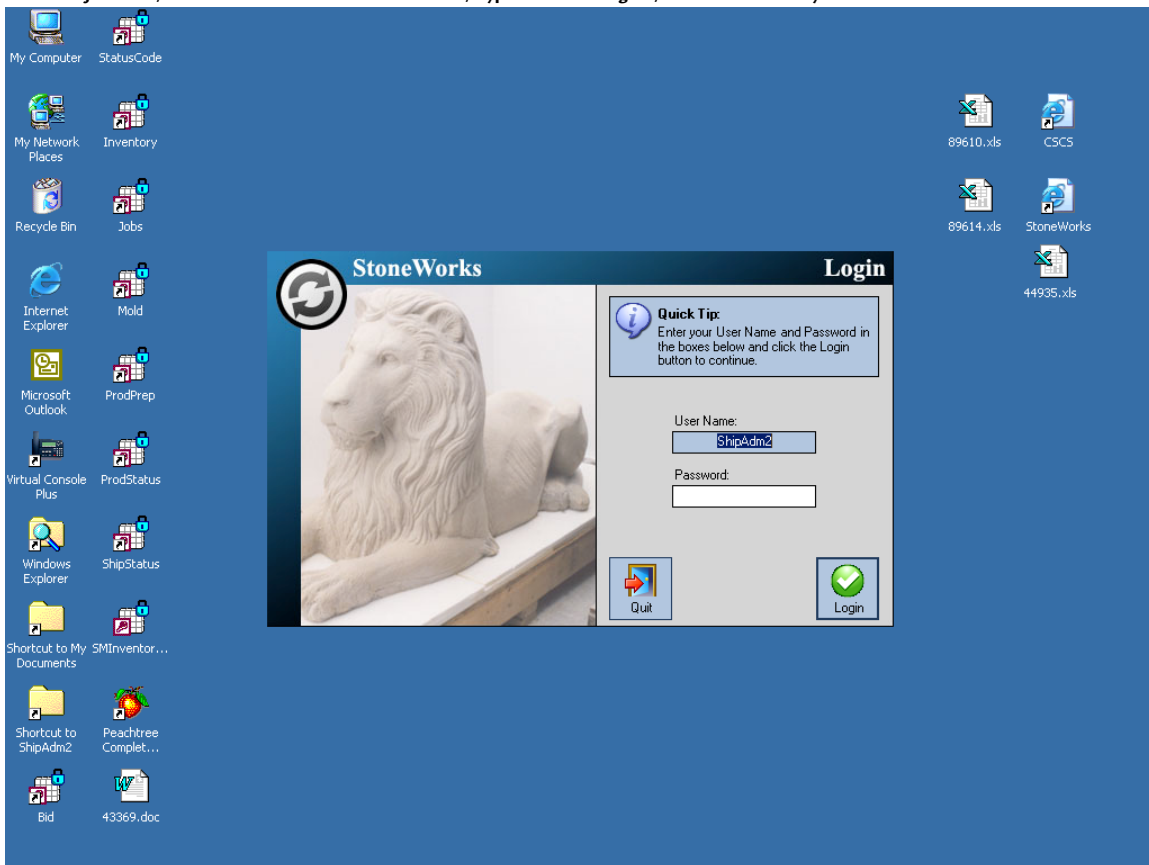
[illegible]

My Computer
StatusCode
My Network Places
Inventory
Recycle Bin
Jobs
Internet Explorer
Mold
Microsoft Outlook
ProdPrep
Virtual Console Plus
ProdStatus
Windows Explorer
ShipStatus
Shortcut to My Documents
SMInventor...
Shortcut to ShipAdm2
Peachtree Complet...
Bid
43369.doc

StoneWorks
Login

Quick Tip:
Enter your User Name and Password in the boxes below and click the Login button to continue.

User Name:
ShipAdm2
Password:

Quit
Login

89610.xls
CSCS
89614.xls
StoneWorks
44935.xls